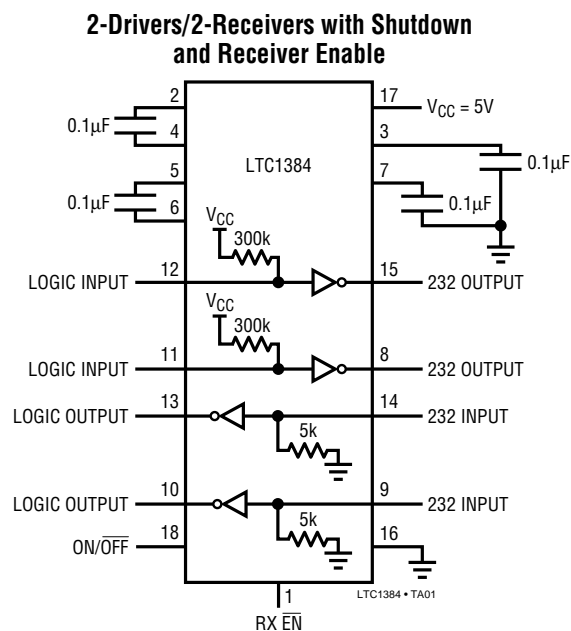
2-Drivers/2-Receivers with Shutdown and Receiver Enable

2
17
$V_{CC}$ = 5V
0.1μF
4
3
LTC1384
0.1μF
5
7
0.1μF
6
0.1μF
$V_{CC}$
300k
LOGIC INPUT
12
15
232 OUTPUT
$V_{CC}$
300k
LOGIC INPUT
11
8
232 OUTPUT
LOGIC OUTPUT
13
14
232 INPUT
5k
LOGIC OUTPUT
10
9
232 INPUT
5k
ON/$\overline{OFF}$
18
16
1
LTC1384 • TA01
RX $\overline{EN}$